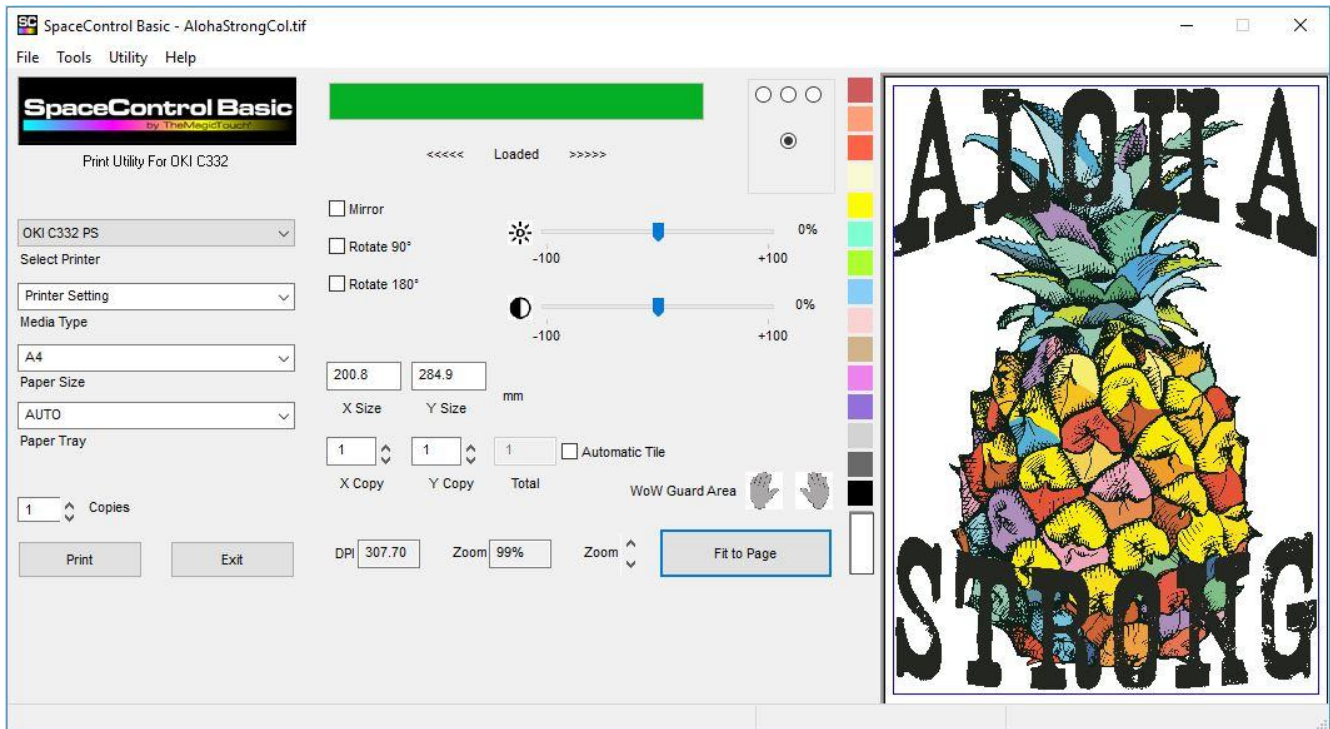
SC SpaceControl Basic - AlohaStrongCol.tif

File Tools Utility Help

SpaceControl Basic
by TheMagicTouch

Print Utility For OKI C332

<<<<< Loaded >>>>>

OKI C332 PS
Select Printer

Printer Setting
Media Type

A4
Paper Size

AUTO
Paper Tray

1 Copies

Print Exit

Mirror
Rotate 90°
Rotate 180°

0%
-100 +100

0%
-100 +100

200.8 284.9
X Size Y Size mm

1 1 1 Automatic Tile
X Copy Y Copy Total

WoW Guard Area

DPI 307.70 Zoom 99% Zoom

Fit to Page

ALOHA
STRONG